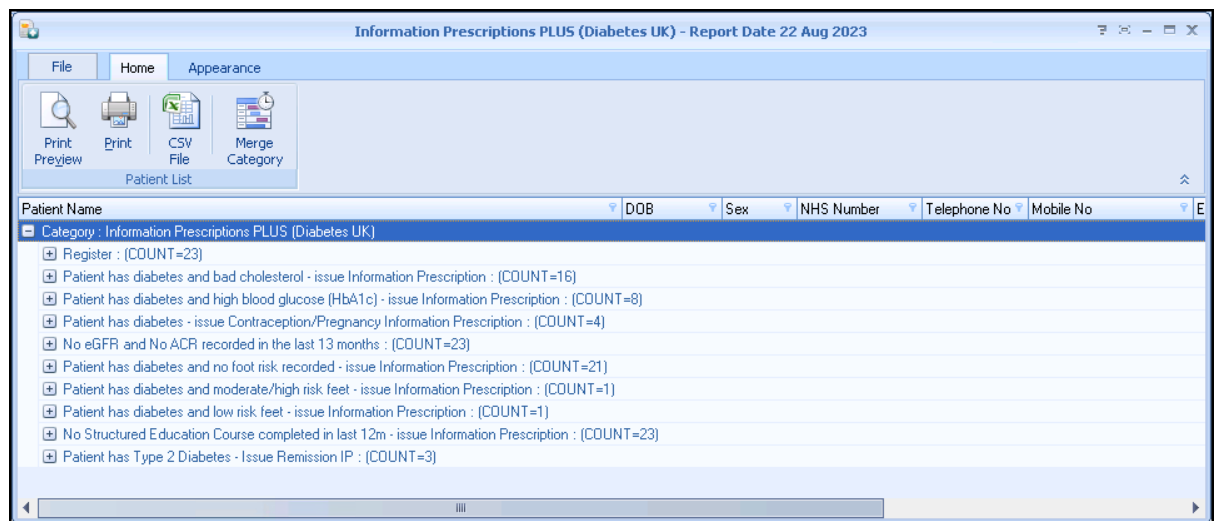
Information Prescriptions PLUS (Diabetes UK) - Report Date 22 Aug 2023

File | Home | Appearance

Print Preview
Print
CSV File
Merge Category
Patient List

| Patient Name | DOB | Sex | NHS Number | Telephone No | Mobile No | E |
|---|---|---|---|---|---|---|

Category : Information Prescriptions PLUS (Diabetes UK)
Register : (COUNT=23)
Patient has diabetes and bad cholesterol - issue Information Prescription : (COUNT=16)
Patient has diabetes and high blood glucose (HbA1c) - issue Information Prescription : (COUNT=8)
Patient has diabetes - issue Contraception/Pregnancy Information Prescription : (COUNT=4)
No eGFR and No ACR recorded in the last 13 months : (COUNT=23)
Patient has diabetes and no foot risk recorded - issue Information Prescription : (COUNT=21)
Patient has diabetes and moderate/high risk feet - issue Information Prescription : (COUNT=1)
Patient has diabetes and low risk feet - issue Information Prescription : (COUNT=1)
No Structured Education Course completed in last 12m - issue Information Prescription : (COUNT=23)
Patient has Type 2 Diabetes - Issue Remission IP : (COUNT=3)